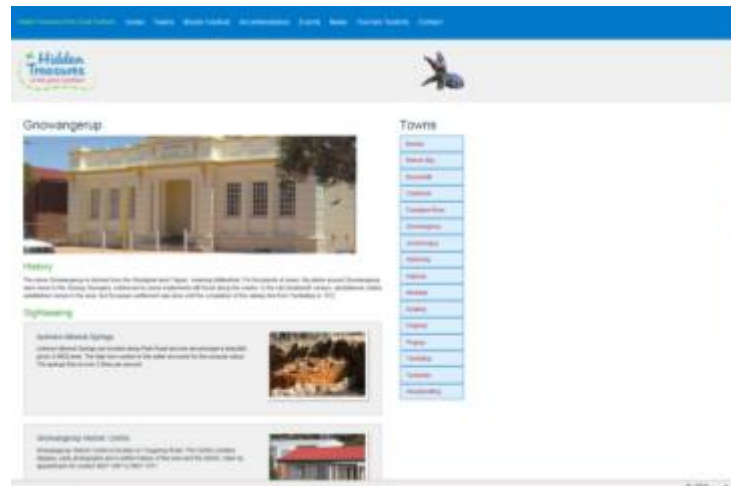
Hidden Treasures of the Great Southern Home Towns Route Cards Accommodation Events News Contact Details Contact

Hidden Treasures of the great southern

Gnowangerup

History

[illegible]

Sightseeing

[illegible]

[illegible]

Gnowangerup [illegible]

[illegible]

Towns

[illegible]
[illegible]
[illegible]
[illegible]
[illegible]
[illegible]
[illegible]
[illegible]
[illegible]
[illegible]
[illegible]
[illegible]
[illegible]
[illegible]
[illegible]
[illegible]